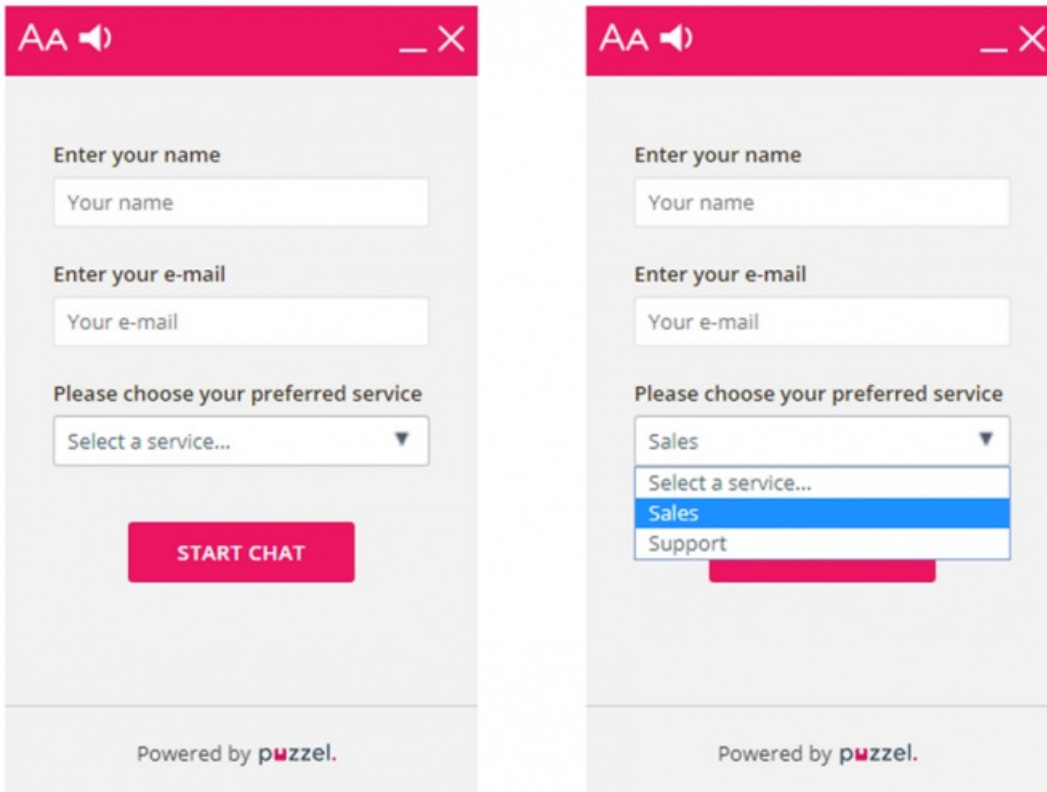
AA

Enter your name

Your name

Enter your e-mail

Your e-mail

Please choose your preferred service

Select a service...

START CHAT

Powered by puzzel.

AA

Enter your name

Your name

Enter your e-mail

Your e-mail

Please choose your preferred service

Sales

Select a service...

Sales

Support

Powered by puzzel.